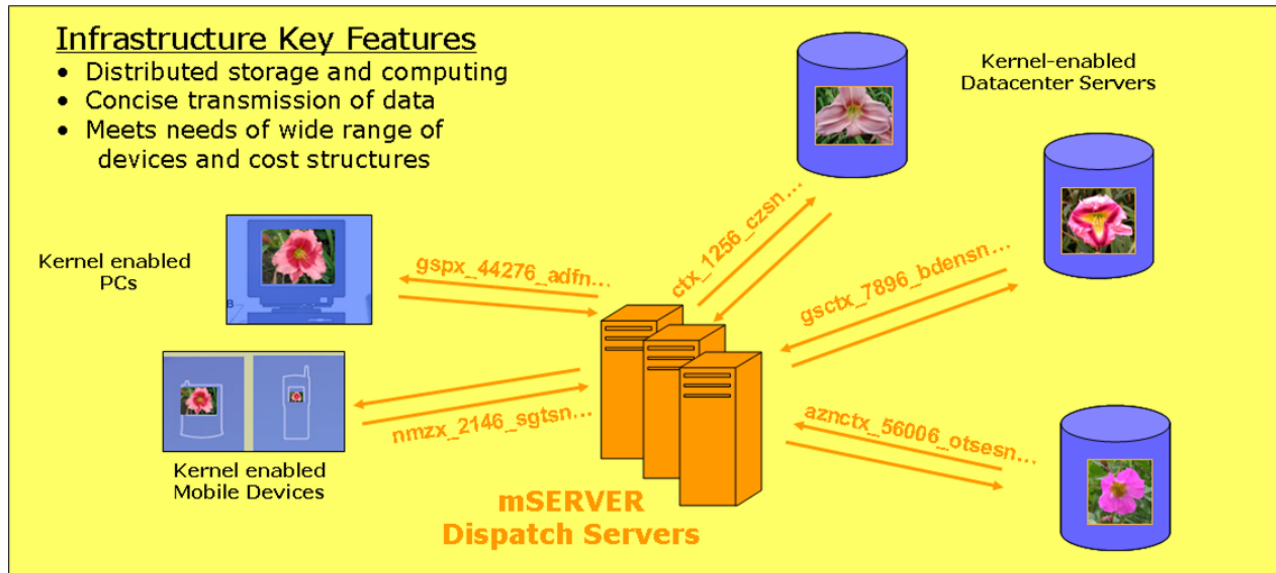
Infrastructure Key Features

- Distributed storage and computing
- Concise transmission of data
- Meets needs of wide range of devices and cost structures

Kernel-enabled Datacenter Servers

Kernel enabled PCs

gspx_44276_adfn...

ctx_1256_czsn...

gsctx_7896_bdensn...

Kernel enabled Mobile Devices

nmzx_2146_sgtsn...

aznctx_56006_otsesn...

mSERVER Dispatch Servers